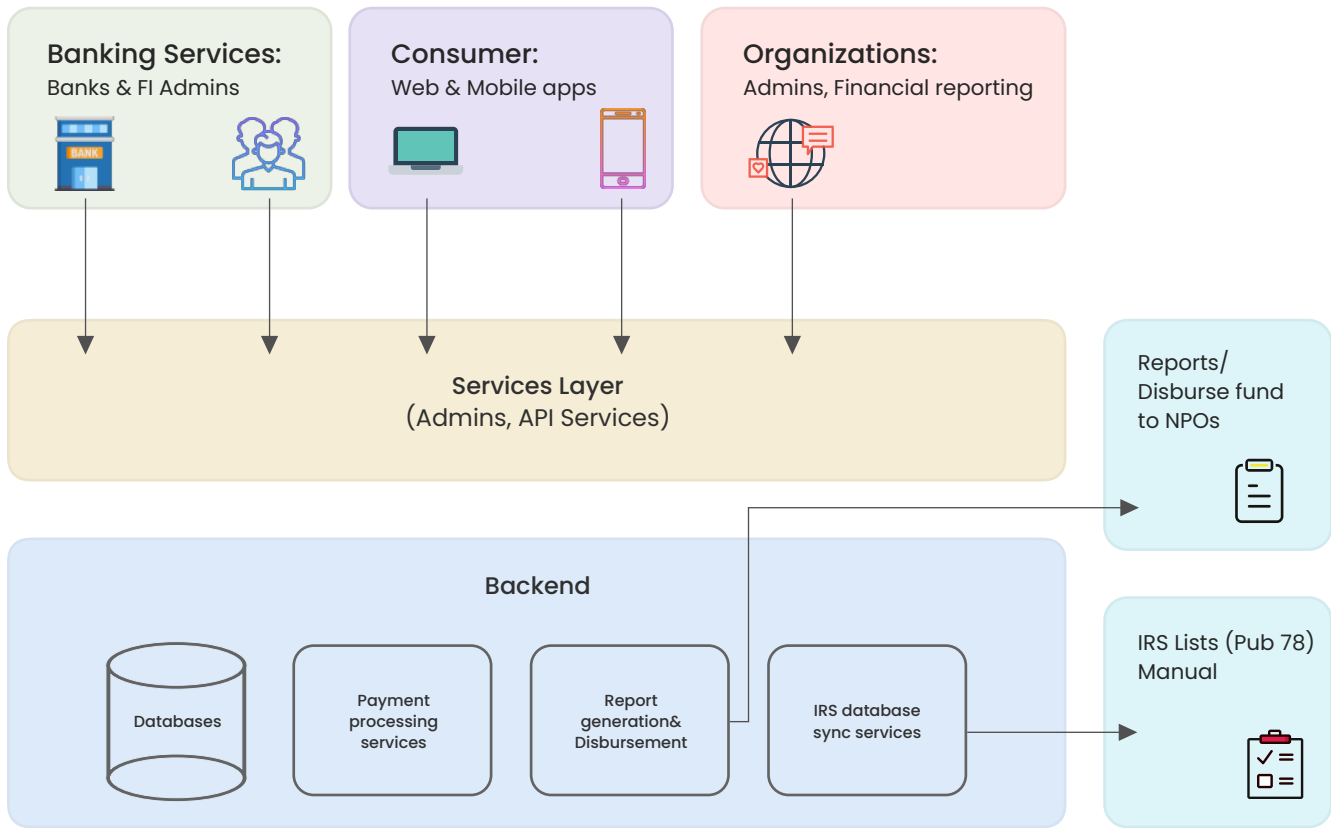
Banking Services:
Banks & FI Admins

BANK

Consumer:
Web & Mobile apps

Organizations:
Admins, Financial reporting

Services Layer
(Admins, API Services)

Reports/
Disburse fund to NPOs

Backend

Databases

Payment processing services

Report generation& Disbursement

IRS database sync services

IRS Lists (Pub 78)
Manual